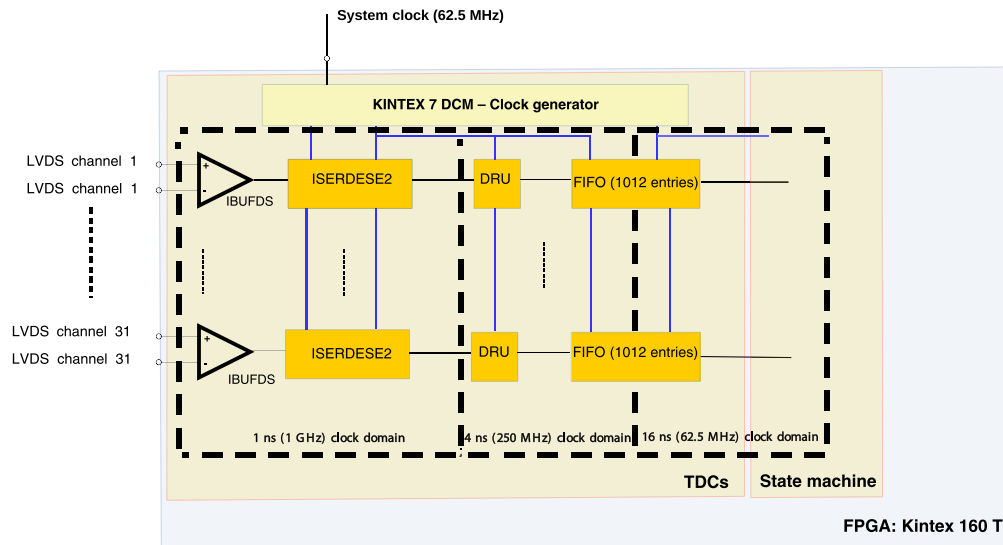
System clock (62.5 MHz)

KINTEX 7 DCM – Clock generator

LVDS channel 1
LVDS channel 1

+
-
IBUFDS

ISERDESE2

DRU

FIFO (1012 entries)

LVDS channel 31
LVDS channel 31

+
-
IBUFDS

ISERDESE2

DRU

FIFO (1012 entries)

1 ns (1 GHz) clock domain

4 ns (250 MHz) clock domain

16 ns (62.5 MHz) clock domain

TDCs

State machine

FPGA: Kintex 160 T